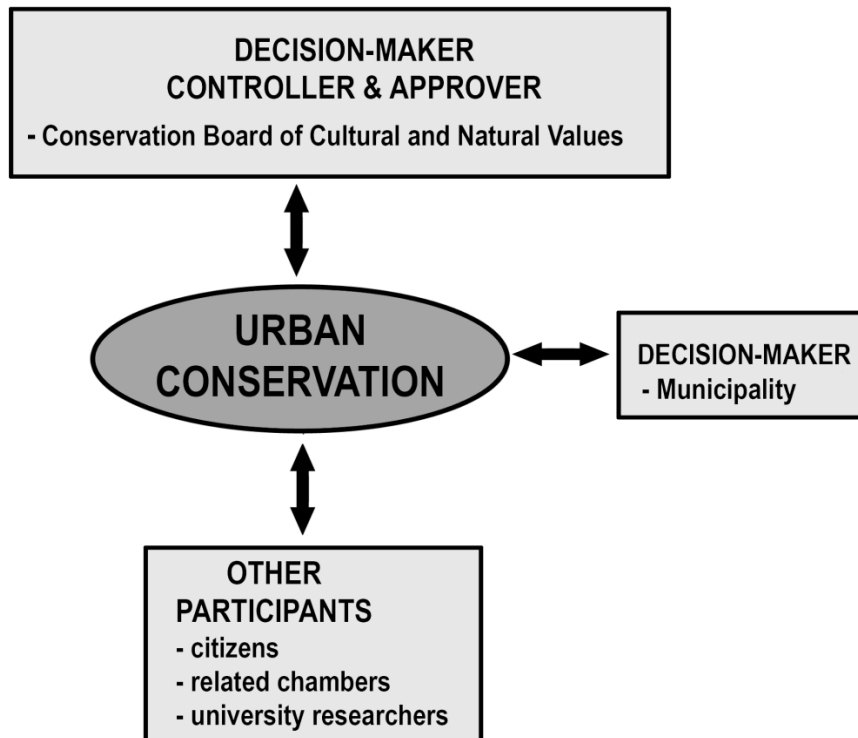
DECISION-MAKER
CONTROLLER & APPROVER
- Conservation Board of Cultural and Natural Values

URBAN CONSERVATION

DECISION-MAKER
- Municipality

OTHER PARTICIPANTS
- citizens
- related chambers
- university researchers